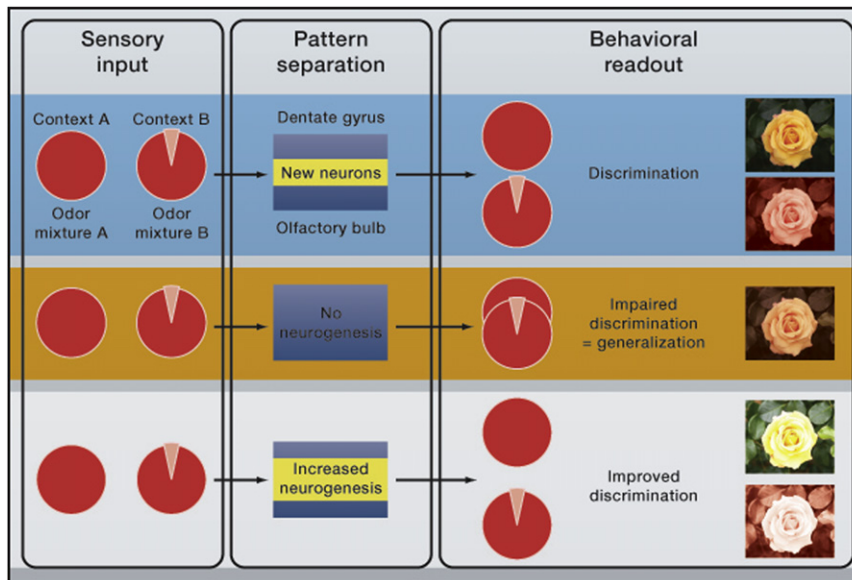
Sensory input

Pattern separation

Behavioral readout

Context A

Context B

Odor mixture A

Odor mixture B

Dentate gyrus

New neurons

Olfactory bulb

Discrimination

No neurogenesis

Impaired discrimination = generalization

Increased neurogenesis

Improved discrimination